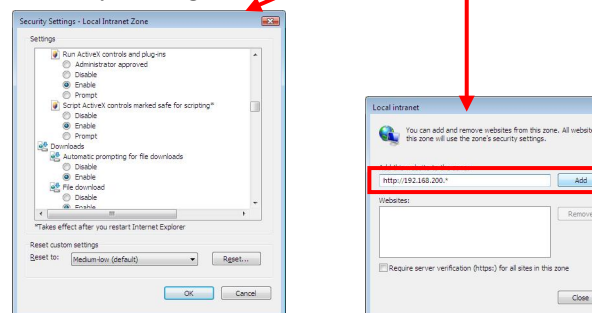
Security Settings - Local Intranet Zone

Settings

Run ActiveX controls and plug-ins
Administrator approved
Disable
Enable
Prompt
Script ActiveX controls marked safe for scripting*
Disable
Enable
Prompt
Downloads
Automatic prompting for file downloads
Disable
Enable
File download
Disable
Enable

*Takes effect after you restart Internet Explorer

Reset custom settings
Reset to: Medium-low (default)
Reset...

OK
Cancel

Local intranet

You can add and remove websites from this zone. All websit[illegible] this zone will use the zone's security settings.

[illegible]
http://192.168.200.*
Add

Websites:
Remove

Require server verification (https:) for all sites in this zone

Close